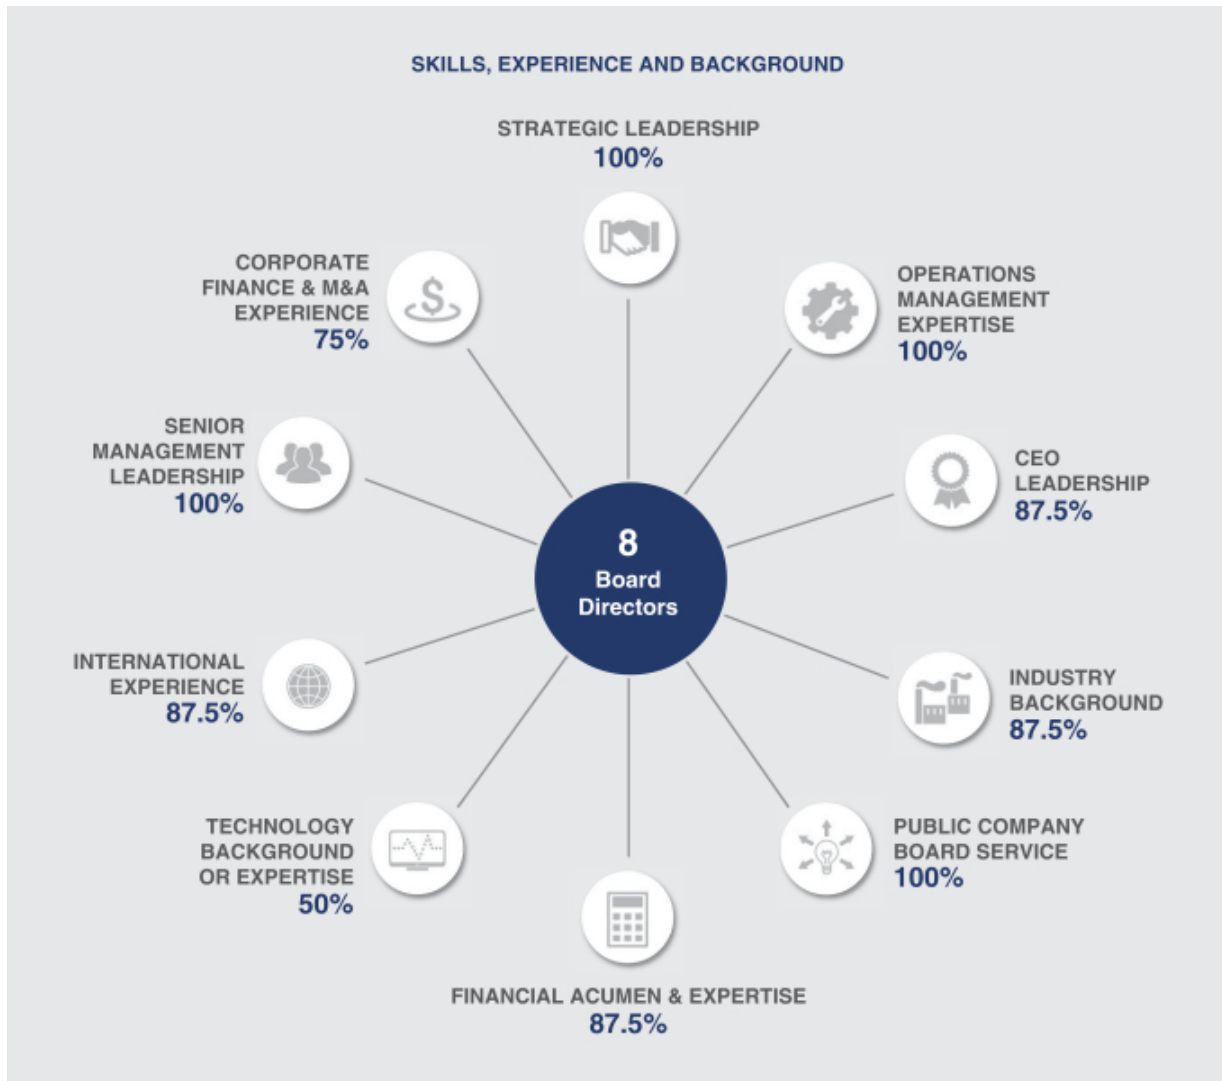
SKILLS, EXPERIENCE AND BACKGROUND

STRATEGIC LEADERSHIP
100%

CORPORATE FINANCE & M&A EXPERIENCE
75%

OPERATIONS MANAGEMENT EXPERTISE
100%

SENIOR MANAGEMENT LEADERSHIP
100%

CEO LEADERSHIP
87.5%

8
Board
Directors

INTERNATIONAL EXPERIENCE
87.5%

INDUSTRY BACKGROUND
87.5%

TECHNOLOGY BACKGROUND OR EXPERTISE
50%

PUBLIC COMPANY BOARD SERVICE
100%

FINANCIAL ACUMEN & EXPERTISE
87.5%